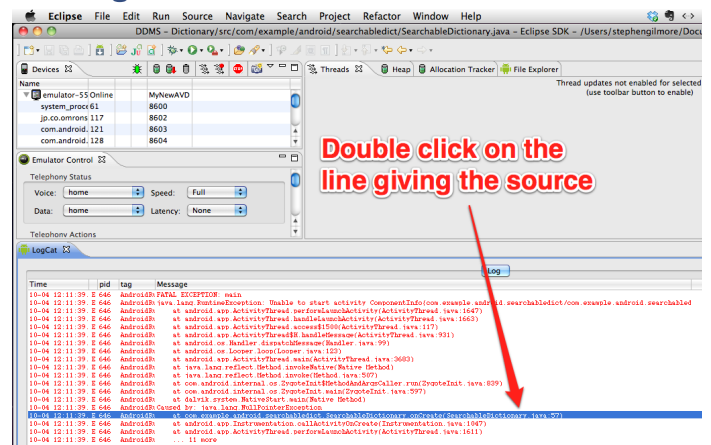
Eclipse File Edit Run Source Navigate Search Project Refactor Window Help

DDMS – Dictionary/src/com/example/android/searchabledict/SearchableDictionary.java – Eclipse SDK – /Users/stephengilmore/Docu

Devices
Name
emulator-55 Online MyNewAVD
system_proc 61 8600
jp.co.omrons 117 8602
com.android. 121 8603
com.android. 128 8604

Threads Heap Allocation Tracker File Explorer
Thread updates not enabled for selected (use toolbar button to enable)

Emulator Control
Telephony Status
Voice: home Speed: Full
Data: home Latency: None
Telephony Actions

Double click on the line giving the source

LogCat
Log
| Time | pid | tag | Message |
|---|---|---|---|
| 10-04 12:11:39. E | 646 | AndroidRu | FATAL EXCEPTION: main |
| 10-04 12:11:39. E | 646 | AndroidRu | java.lang.RuntimeException: Unable to start activity ComponentInfo{com.example.android.searchabledict/com.example.android.searchabled |
| 10-04 12:11:39. E | 646 | AndroidRu | at android.app.ActivityThread.performLaunchActivity(ActivityThread.java:1647) |
| 10-04 12:11:39. E | 646 | AndroidRu | at android.app.ActivityThread.handleLaunchActivity(ActivityThread.java:1663) |
| 10-04 12:11:39. E | 646 | AndroidRu | at android.app.ActivityThread.access$1500(ActivityThread.java:117) |
| 10-04 12:11:39. E | 646 | AndroidRu | at android.app.ActivityThread$H.handleMessage(ActivityThread.java:931) |
| 10-04 12:11:39. E | 646 | AndroidRu | at android.os.Handler.dispatchMessage(Handler.java:99) |
| 10-04 12:11:39. E | 646 | AndroidRu | at android.os.Looper.loop(Looper.java:123) |
| 10-04 12:11:39. E | 646 | AndroidRu | at android.app.ActivityThread.main(ActivityThread.java:3683) |
| 10-04 12:11:39. E | 646 | AndroidRu | at java.lang.reflect.Method.invokeNative(Native Method) |
| 10-04 12:11:39. E | 646 | AndroidRu | at java.lang.reflect.Method.invoke(Method.java:507) |
| 10-04 12:11:39. E | 646 | AndroidRu | at com.android.internal.os.ZygoteInit$MethodAndArgsCaller.run(ZygoteInit.java:839) |
| 10-04 12:11:39. E | 646 | AndroidRu | at com.android.internal.os.ZygoteInit.main(ZygoteInit.java:597) |
| 10-04 12:11:39. E | 646 | AndroidRu | at dalvik.system.NativeStart.main(Native Method) |
| 10-04 12:11:39. E | 646 | AndroidRu | Caused by: java.lang.NullPointerException |
| 10-04 12:11:39. E | 646 | AndroidRu | at com.example.android.searchabledict.SearchableDictionary.onCreate(SearchableDictionary.java:57) |
| 10-04 12:11:39. E | 646 | AndroidRu | at android.app.Instrumentation.callActivityOnCreate(Instrumentation.java:1047) |
| 10-04 12:11:39. E | 646 | AndroidRu | at android.app.ActivityThread.performLaunchActivity(ActivityThread.java:1611) |
| 10-04 12:11:39. E | 646 | AndroidRu | ... 11 more |